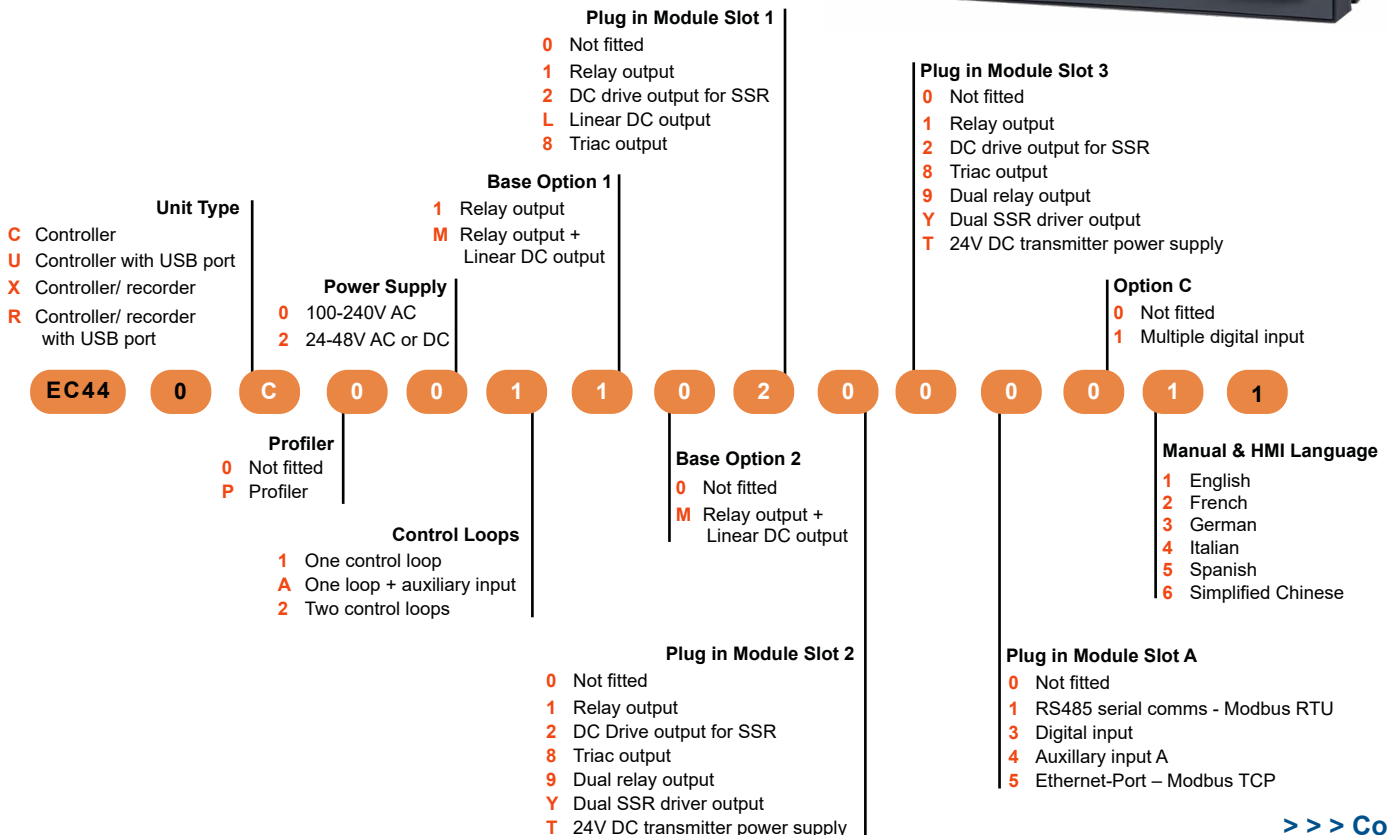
Plug in Module Slot 1
0 Not fitted
1 Relay output
2 DC drive output for SSR
L Linear DC output
8 Triac output

Plug in Module Slot 3
0 Not fitted
1 Relay output
2 DC drive output for SSR
8 Triac output
9 Dual relay output
Y Dual SSR driver output
T 24V DC transmitter power supply

Base Option 1
1 Relay output
M Relay output + Linear DC output

Unit Type
C Controller
U Controller with USB port
X Controller/ recorder
R Controller/ recorder with USB port

Power Supply
0 100-240V AC
2 24-48V AC or DC

Option C
0 Not fitted
1 Multiple digital input

EC44 0 C 0 0 1 1 0 2 0 0 0 0 1 1

Profiler
0 Not fitted
P Profiler

Base Option 2
0 Not fitted
M Relay output + Linear DC output

Manual & HMI Language
1 English
2 French
3 German
4 Italian
5 Spanish
6 Simplified Chinese

Control Loops
1 One control loop
A One loop + auxiliary input
2 Two control loops

Plug in Module Slot 2
0 Not fitted
1 Relay output
2 DC Drive output for SSR
8 Triac output
9 Dual relay output
Y Dual SSR driver output
T 24V DC transmitter power supply

Plug in Module Slot A
0 Not fitted
1 RS485 serial comms - Modbus RTU
3 Digital input
4 Auxillary input A
5 Ethernet-Port – Modbus TCP

> > > Co